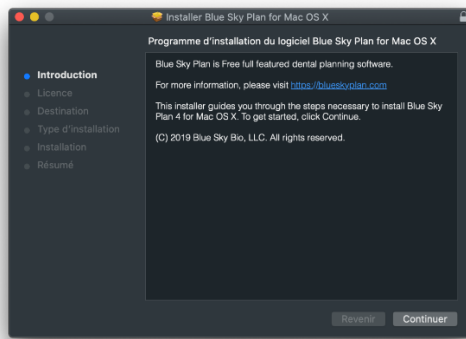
Installer Blue Sky Plan for Mac OS X

Programme d'installation du logiciel Blue Sky Plan for Mac OS X

Introduction
Licence
Destination
Type d'installation
Installation
Résumé

Blue Sky Plan is Free full featured dental planning software.

For more information, please visit https://blueskyplan.com

This installer guides you through the steps necessary to install Blue Sky Plan 4 for Mac OS X. To get started, click Continue.

(C) 2019 Blue Sky Bio, LLC. All rights reserved.

Revenir
Continuer